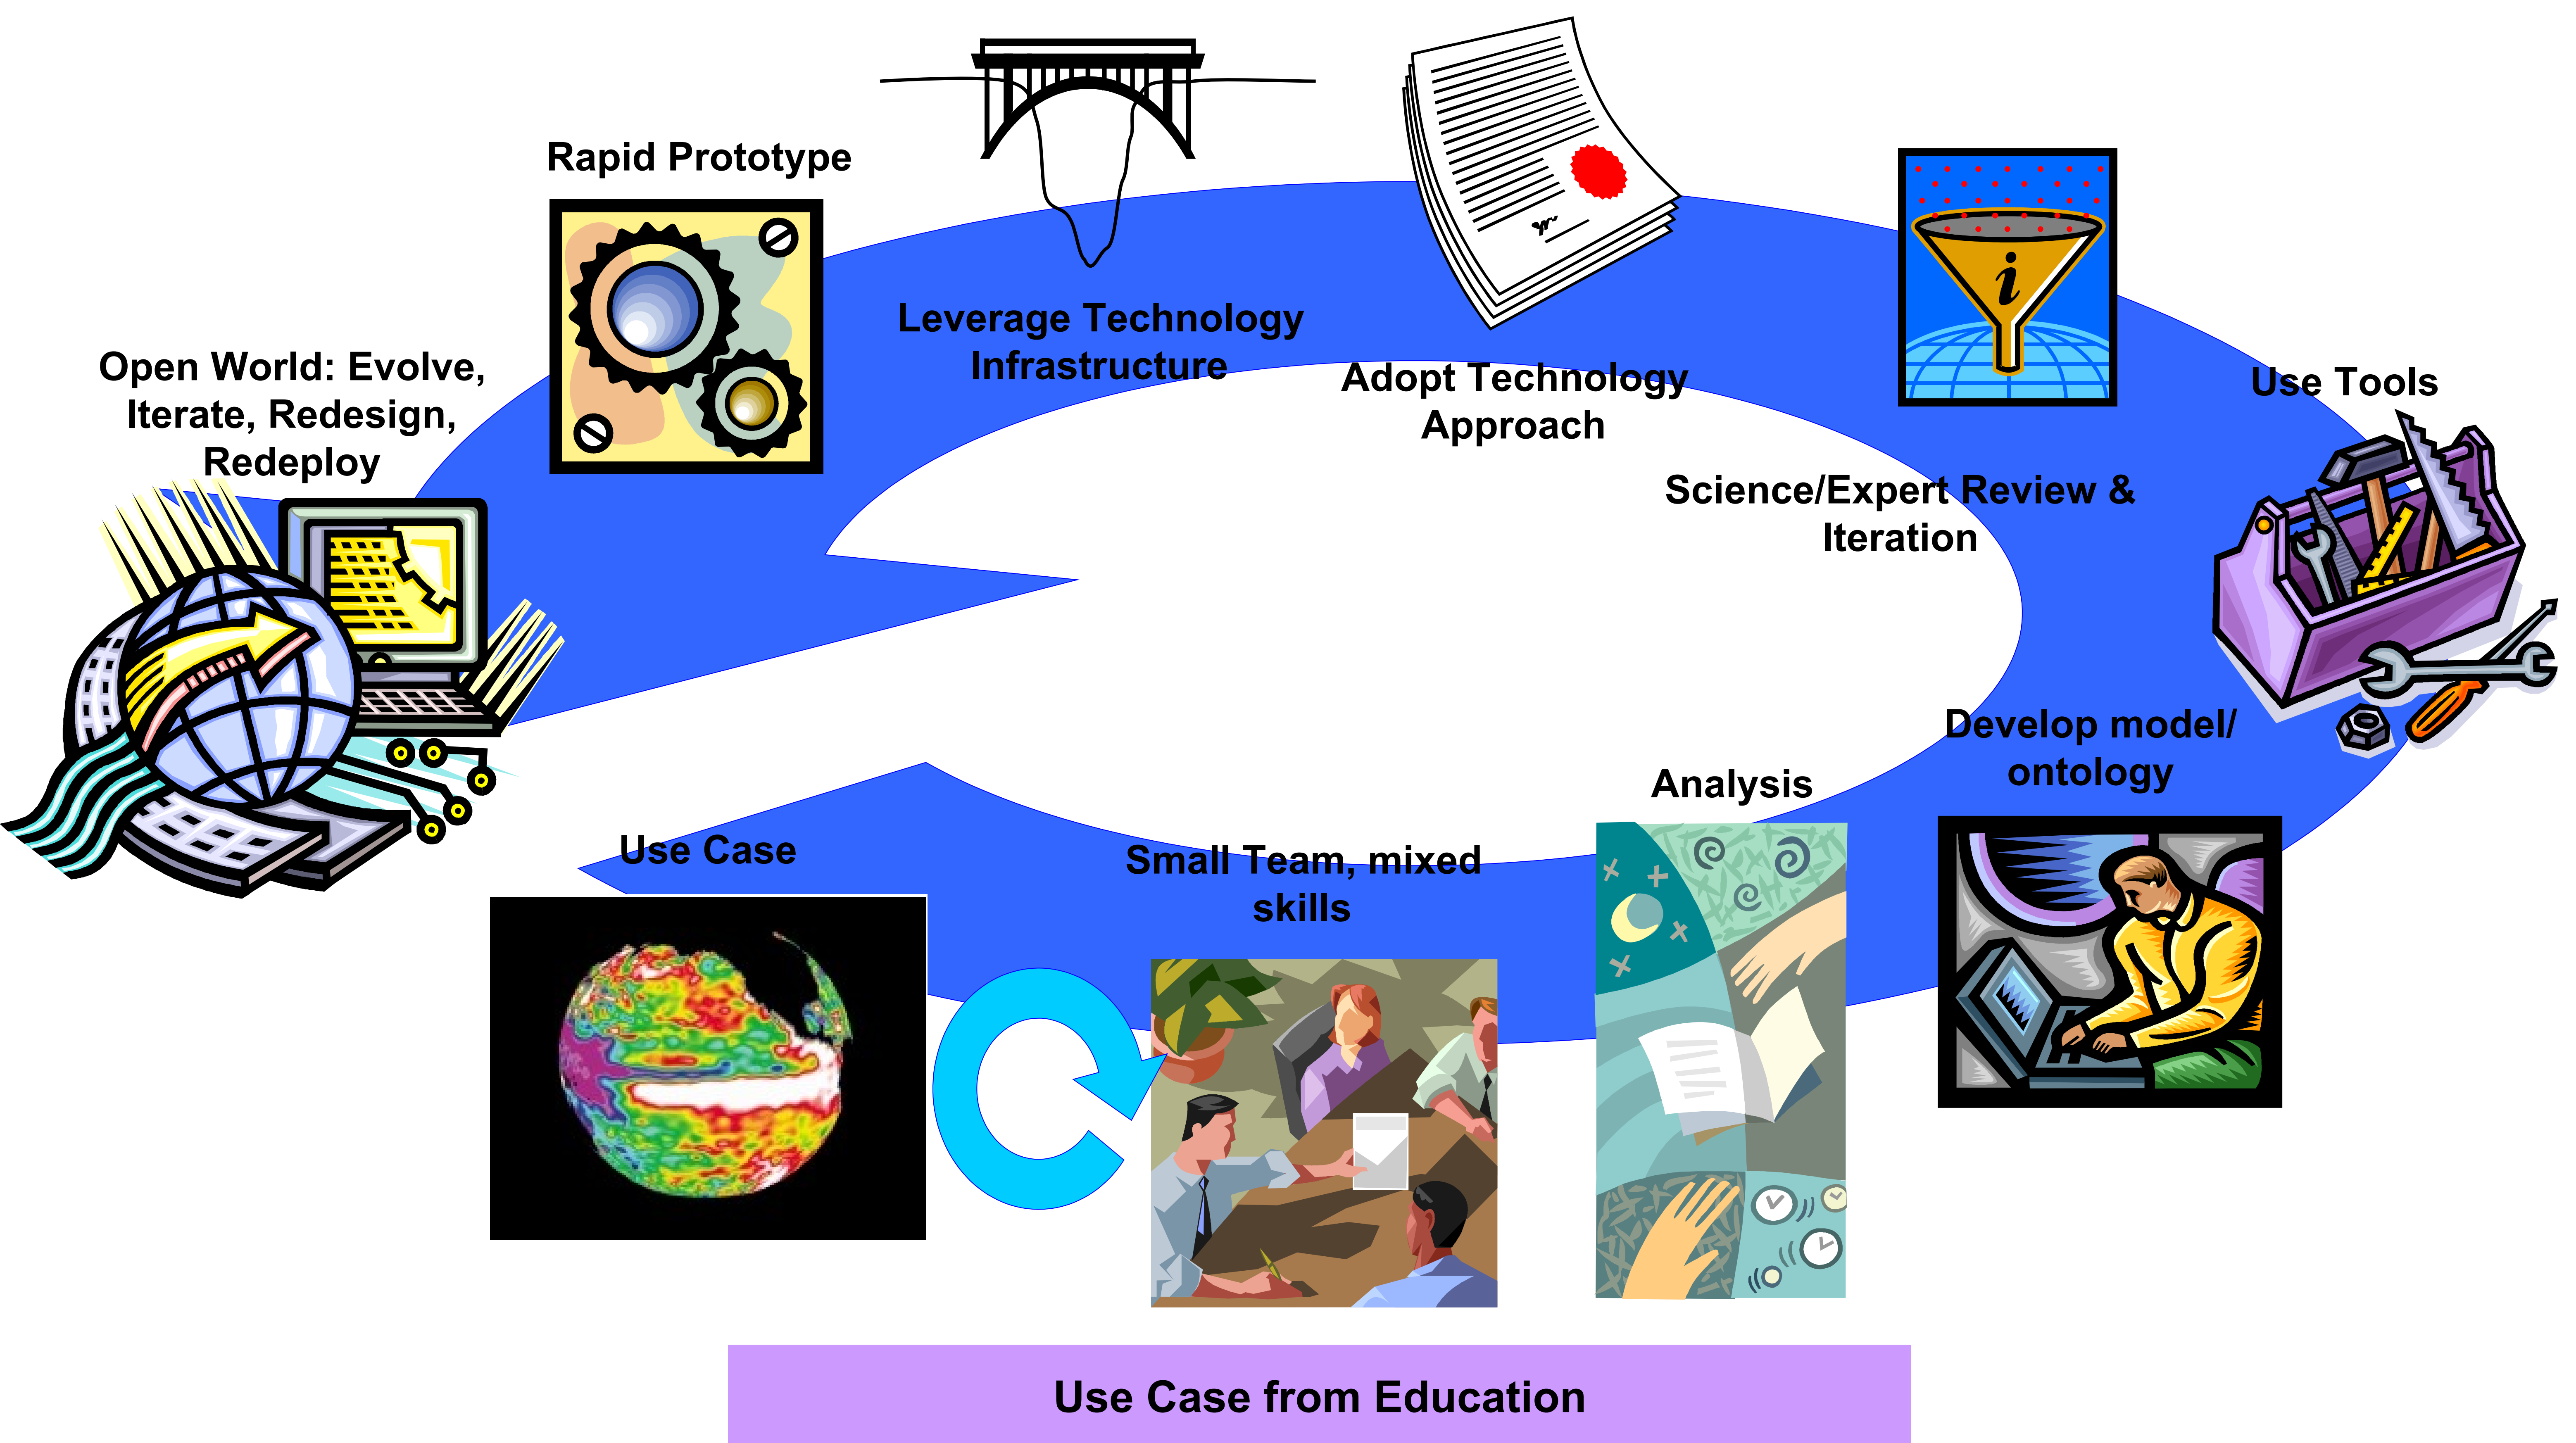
Rapid Prototype

Leverage Technology Infrastructure

Adopt Technology Approach

Use Tools

Open World: Evolve, Iterate, Redesign, Redeploy

Science/Expert Review & Iteration

Develop model/ ontology

Analysis

Use Case

Small Team, mixed skills

Use Case from Education